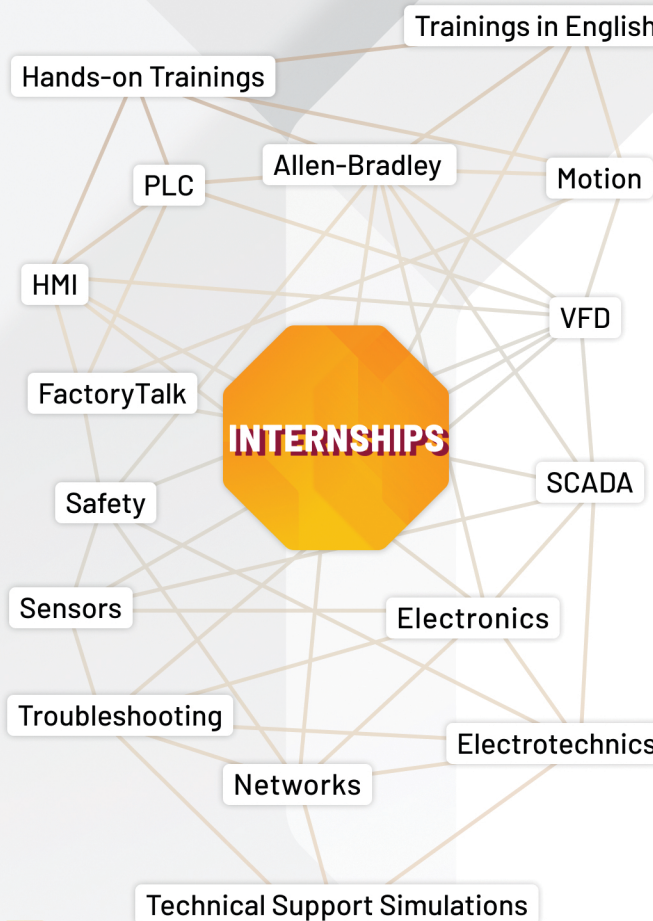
Trainings in English

Hands-on Trainings

Allen-Bradley

PLC

Motion

HMI

VFD

FactoryTalk

INTERNSHIPS

SCADA

Safety

Sensors

Electronics

Troubleshooting

Electrotechnics

Networks

Technical Support Simulations